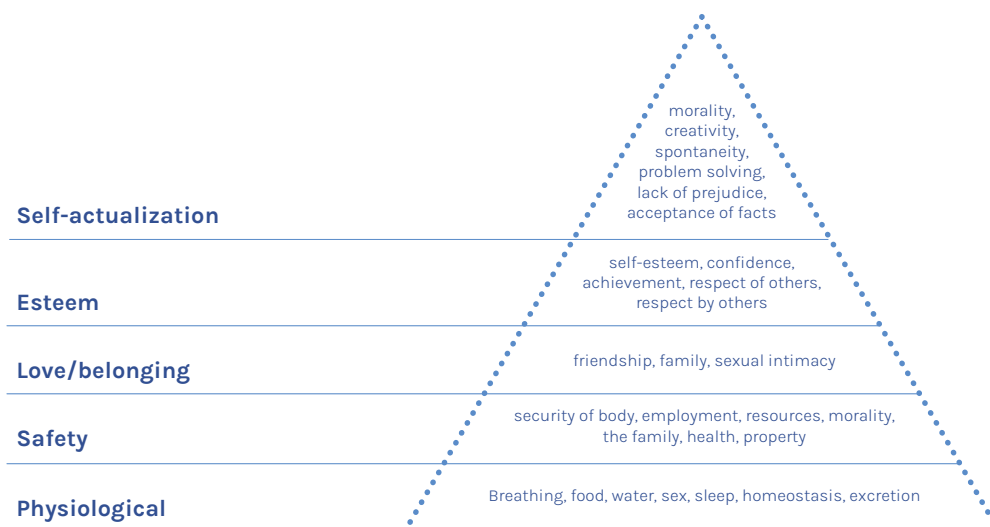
morality,
creativity,
spontaneity,
problem solving,
lack of prejudice,
acceptance of facts

Self-actualization

self-esteem, confidence,
achievement, respect of others,
respect by others

Esteem

friendship, family, sexual intimacy

Love/belonging

security of body, employment, resources, morality,
the family, health, property

Safety

Breathing, food, water, sex, sleep, homeostasis, excretion

Physiological